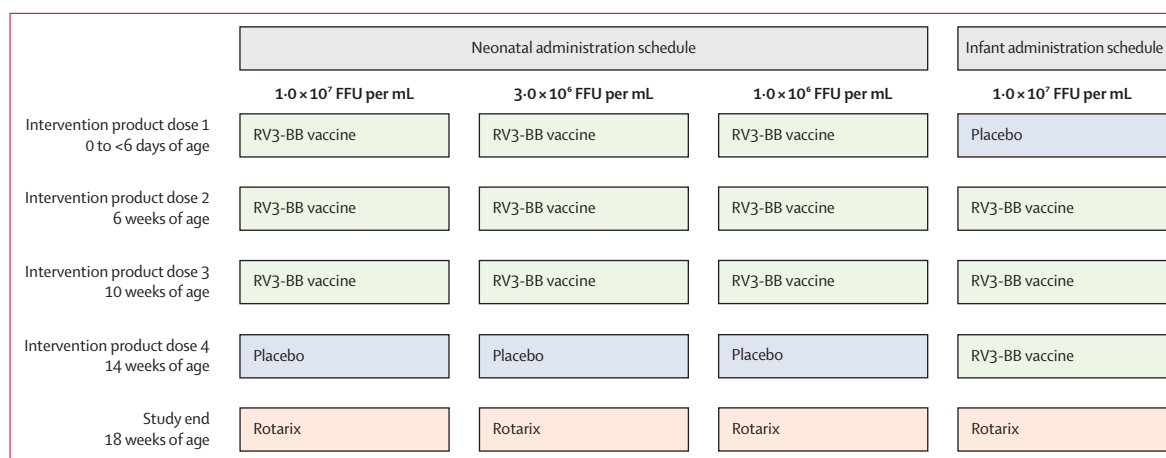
| | Neonatal administration schedule | | | Infant administration schedule |
|---|---|---|---|---|
| | $1{\cdot}0\times10^7$ FFU per mL | $3{\cdot}0\times10^6$ FFU per mL | $1{\cdot}0\times10^6$ FFU per mL | $1{\cdot}0\times10^7$ FFU per mL |
| Intervention product dose 1 0 to <6 days of age | RV3-BB vaccine | RV3-BB vaccine | RV3-BB vaccine | Placebo |
| Intervention product dose 2 6 weeks of age | RV3-BB vaccine | RV3-BB vaccine | RV3-BB vaccine | RV3-BB vaccine |
| Intervention product dose 3 10 weeks of age | RV3-BB vaccine | RV3-BB vaccine | RV3-BB vaccine | RV3-BB vaccine |
| Intervention product dose 4 14 weeks of age | Placebo | Placebo | Placebo | RV3-BB vaccine |
| Study end 18 weeks of age | Rotarix | Rotarix | Rotarix | Rotarix |